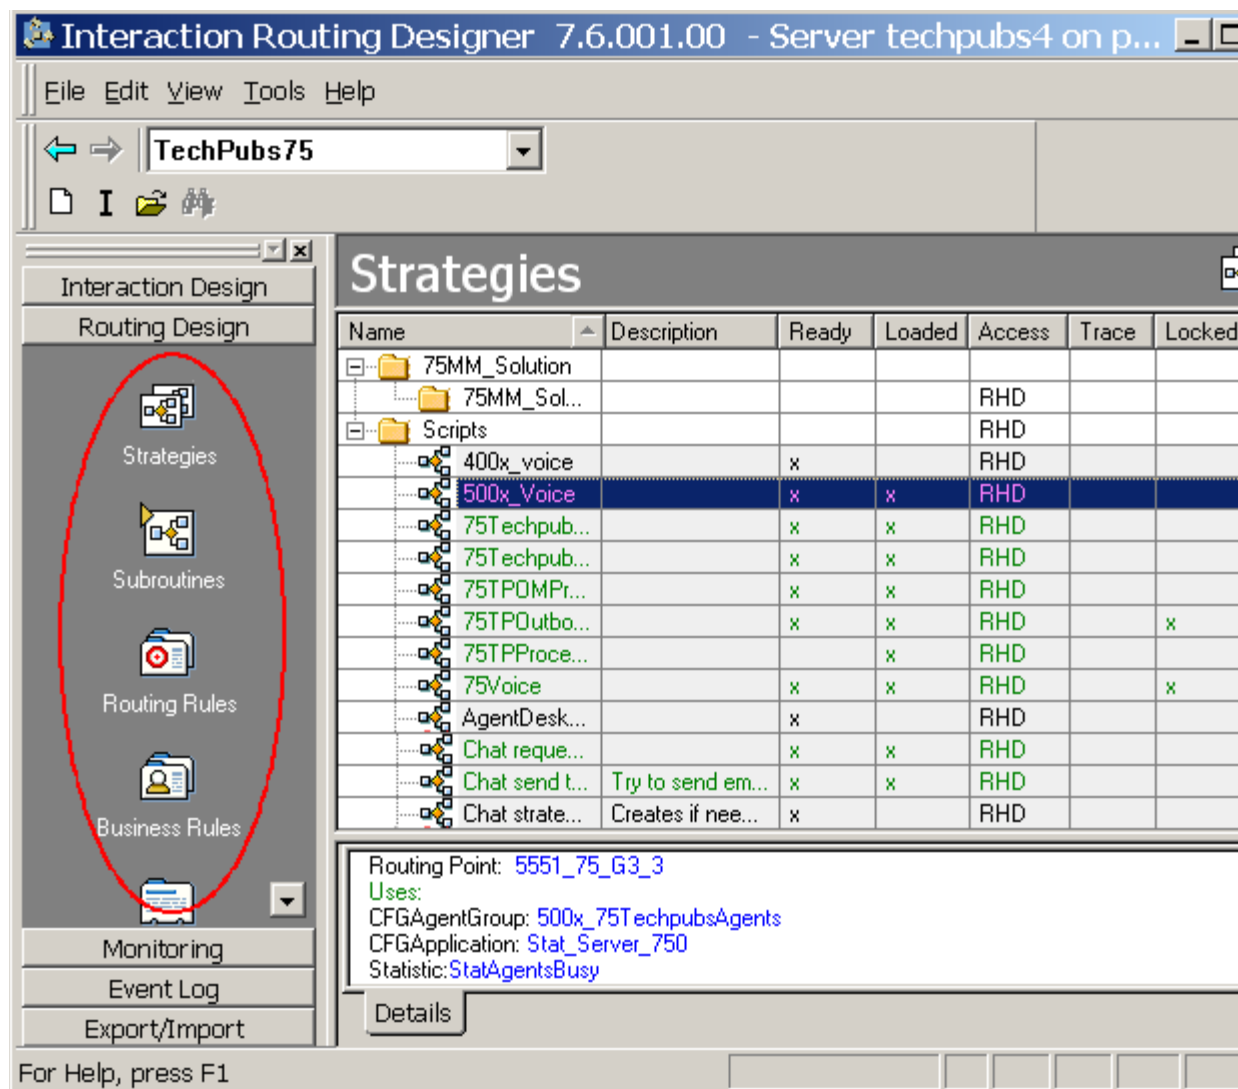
Interaction Routing Designer 7.6.001.00 - Server techpubs4 on p...

File Edit View Tools Help

TechPubs75

Interaction Design
Routing Design

Strategies
Subroutines
Routing Rules
Business Rules

Monitoring
Event Log
Export/Import

Strategies

| Name | Description | Ready | Loaded | Access | Trace | Locked |
|---|---|---|---|---|---|---|
| 75MM_Solution | | | | | | |
| 75MM_Sol... | | | | RHD | | |
| Scripts | | | | RHD | | |
| 400x_voice | | x | | RHD | | |
| 500x_Voice | | x | x | RHD | | |
| 75Techpub... | | x | x | RHD | | |
| 75Techpub... | | x | x | RHD | | |
| 75TPOMPr... | | x | x | RHD | | |
| 75TPOutbo... | | x | x | RHD | | x |
| 75TPProce... | | | x | RHD | | |
| 75Voice | | x | x | RHD | | x |
| AgentDesk... | | x | | RHD | | |
| Chat reque... | | x | x | RHD | | |
| Chat send t... | Try to send em... | x | x | RHD | | |
| Chat strate... | Creates if nee... | x | | RHD | | |

Routing Point: 5551_75_G3_3
Uses:
CFGAgentGroup: 500x_75TechpubsAgents
CFGApplication: Stat_Server_750
Statistic:StatAgentsBusy

Details

For Help, press F1